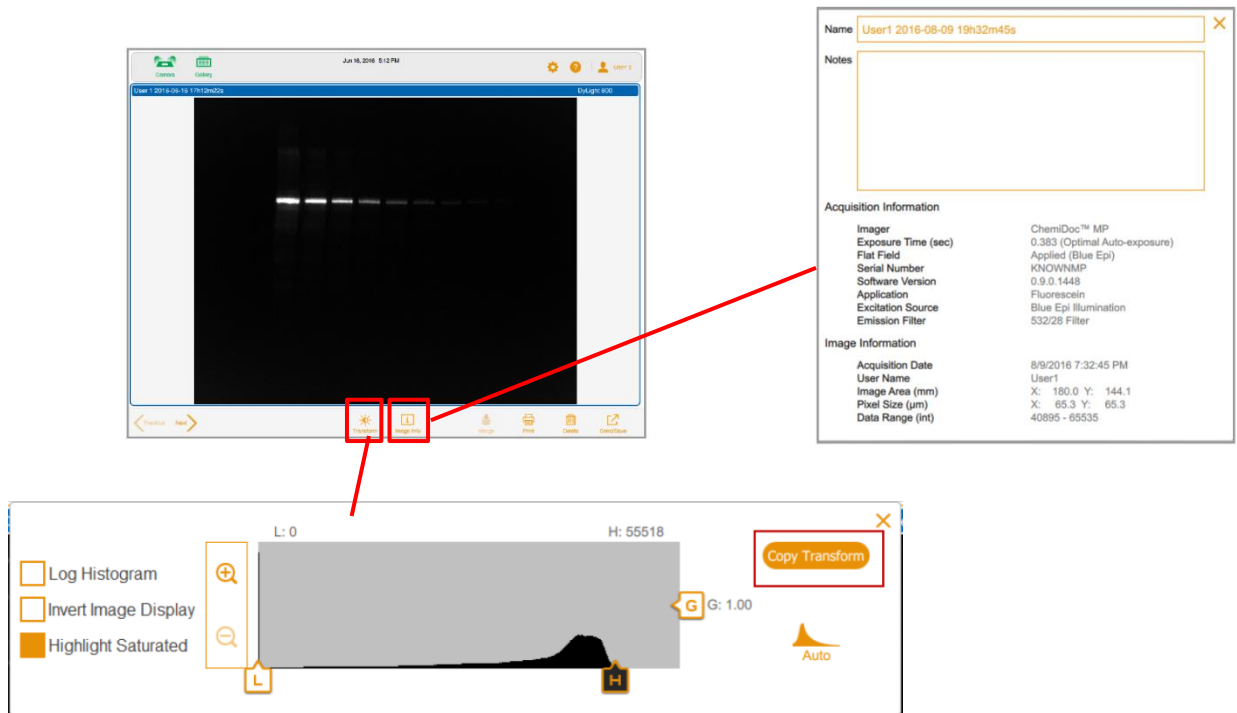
Camera Gallery

Jun 16, 2016 5:12 PM

User 1

User 1 2016-06-15 17h12m22s

DyLight 800

Previous Next

Transform Image Info Merge Print Delete Done/Save

Name User1 2016-08-09 19h32m45s

Notes

Acquisition Information

| | |
|---|---|
| Imager | ChemiDoc™ MP |
| Exposure Time (sec) | 0.383 (Optimal Auto-exposure) |
| Flat Field | Applied (Blue Epi) |
| Serial Number | KNOWNMP |
| Software Version | 0.9.0.1448 |
| Application | Fluorescein |
| Excitation Source | Blue Epi Illumination |
| Emission Filter | 532/28 Filter |

Image Information

| | |
|---|---|
| Acquisition Date | 8/9/2016 7:32:45 PM |
| User Name | User1 |
| Image Area (mm) | X: 180.0 Y: 144.1 |
| Pixel Size (µm) | X: 65.3 Y: 65.3 |
| Data Range (int) | 40895 - 65535 |

L: 0

H: 55518

Log Histogram

Invert Image Display

Highlight Saturated

G G: 1.00

Copy Transform

Auto

L

H